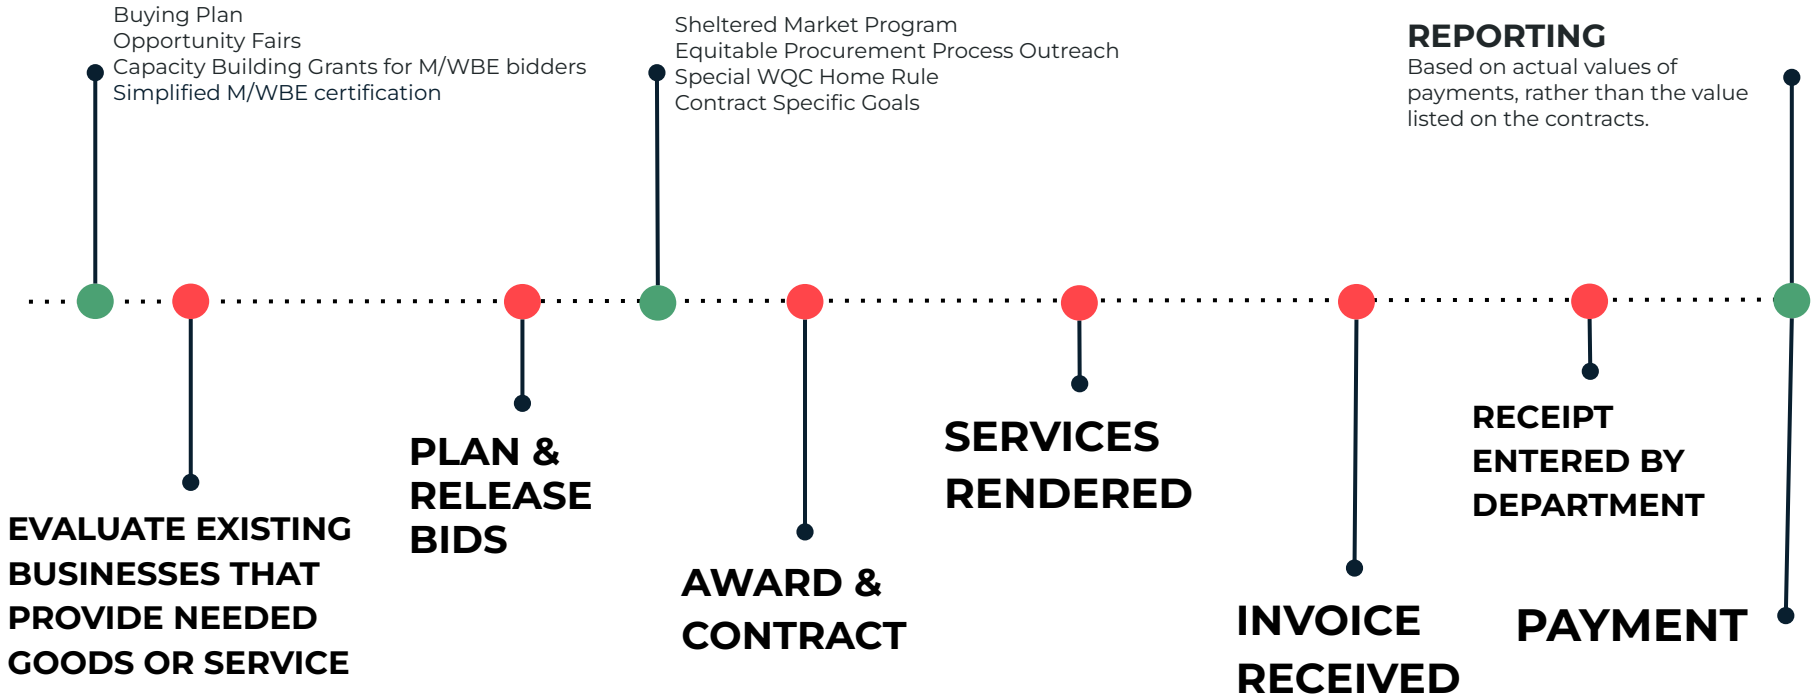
Buying Plan
Opportunity Fairs
Capacity Building Grants for M/WBE bidders
Simplified M/WBE certification

Sheltered Market Program
Equitable Procurement Process Outreach
Special WQC Home Rule
Contract Specific Goals

REPORTING
Based on actual values of payments, rather than the value listed on the contracts.

EVALUATE EXISTING BUSINESSES THAT PROVIDE NEEDED GOODS OR SERVICE

PLAN & RELEASE BIDS

AWARD & CONTRACT

SERVICES RENDERED

INVOICE RECEIVED

RECEIPT ENTERED BY DEPARTMENT

PAYMENT